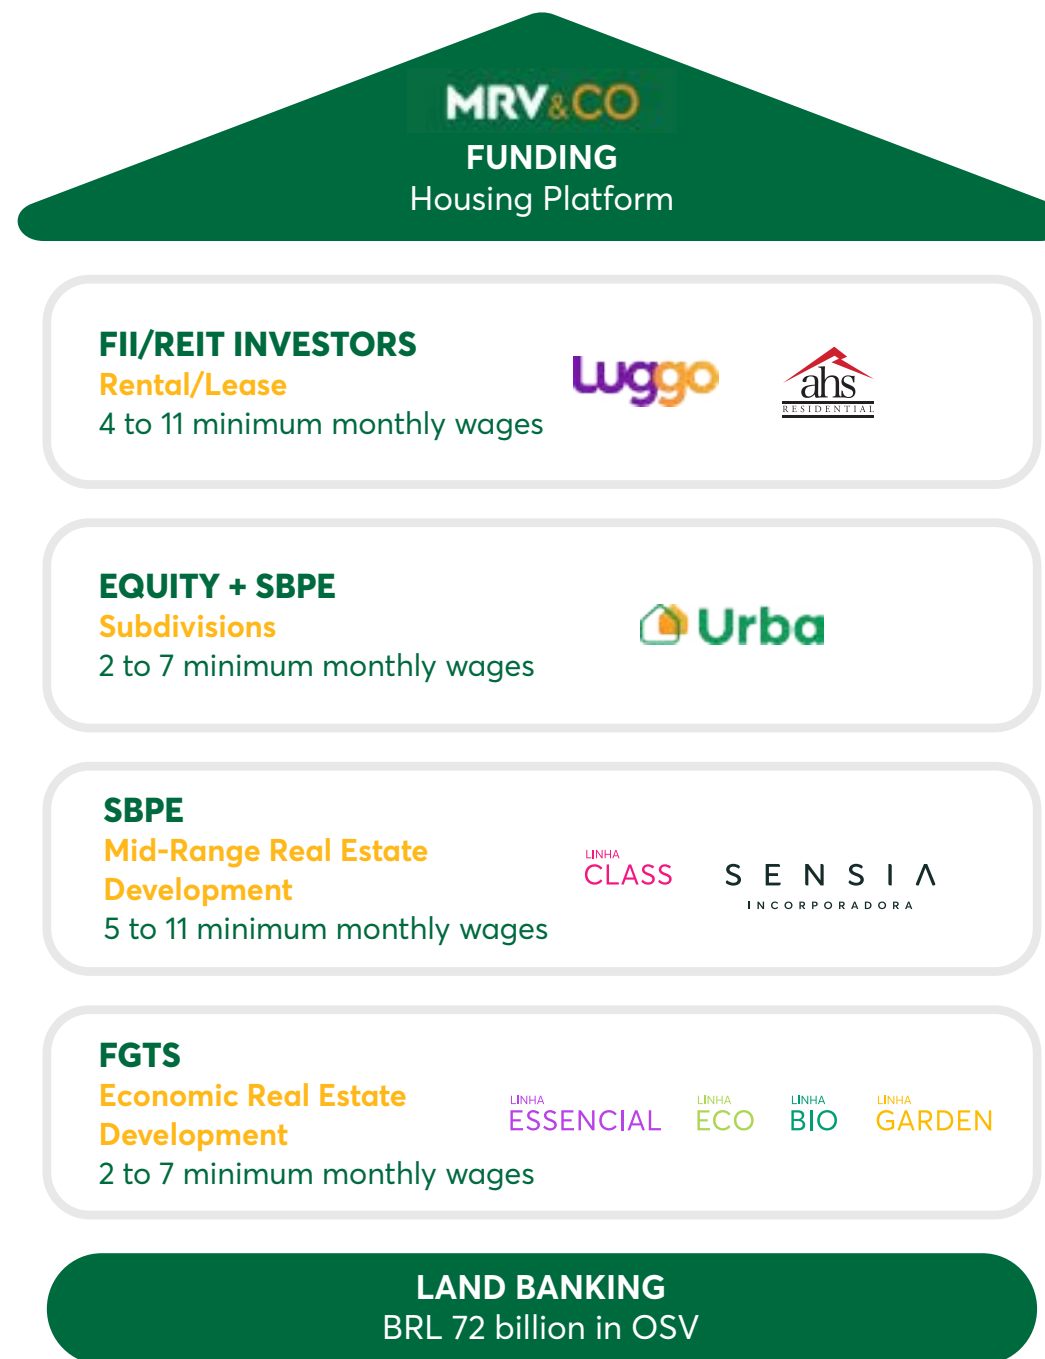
MRV&CO
FUNDING
Housing Platform

FII/REIT INVESTORS
Rental/Lease
4 to 11 minimum monthly wages

luggo

ahs
RESIDENTIAL

EQUITY + SBPE
Subdivisions
2 to 7 minimum monthly wages

Urba

SBPE
Mid-Range Real Estate Development
5 to 11 minimum monthly wages

LINHA
CLASS

SENSIA
INCORPORADORA

FGTS
Economic Real Estate Development
2 to 7 minimum monthly wages

LINHA
ESSENCIAL

LINHA
ECO

LINHA
BIO

LINHA
GARDEN

LAND BANKING
BRL 72 billion in OSV